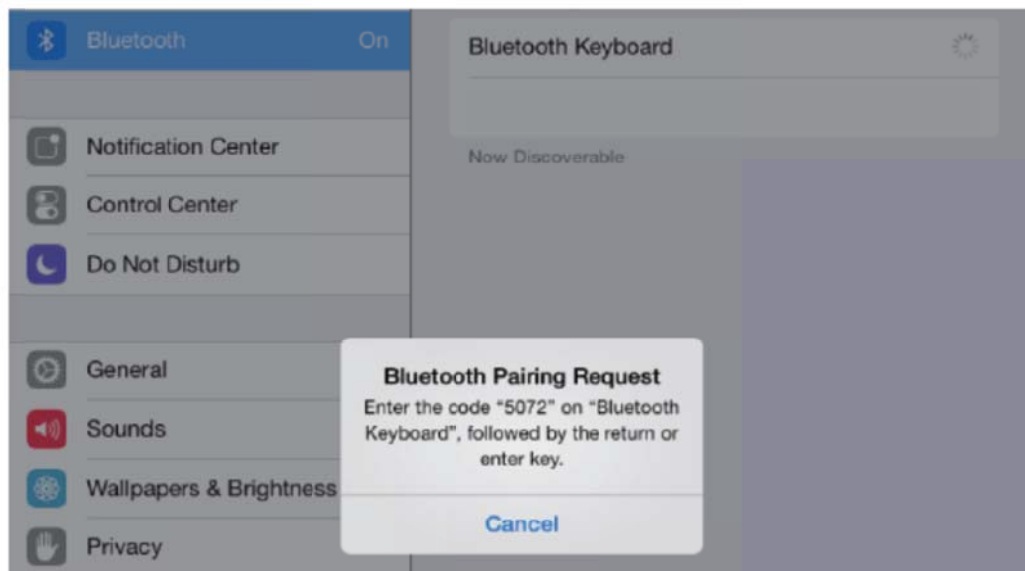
Bluetooth On

Notification Center

Control Center

Do Not Disturb

General

Sounds

Wallpapers & Brightness

Privacy

Bluetooth Keyboard

Now Discoverable

Bluetooth Pairing Request

Enter the code "5072" on "Bluetooth Keyboard", followed by the return or enter key.

Cancel